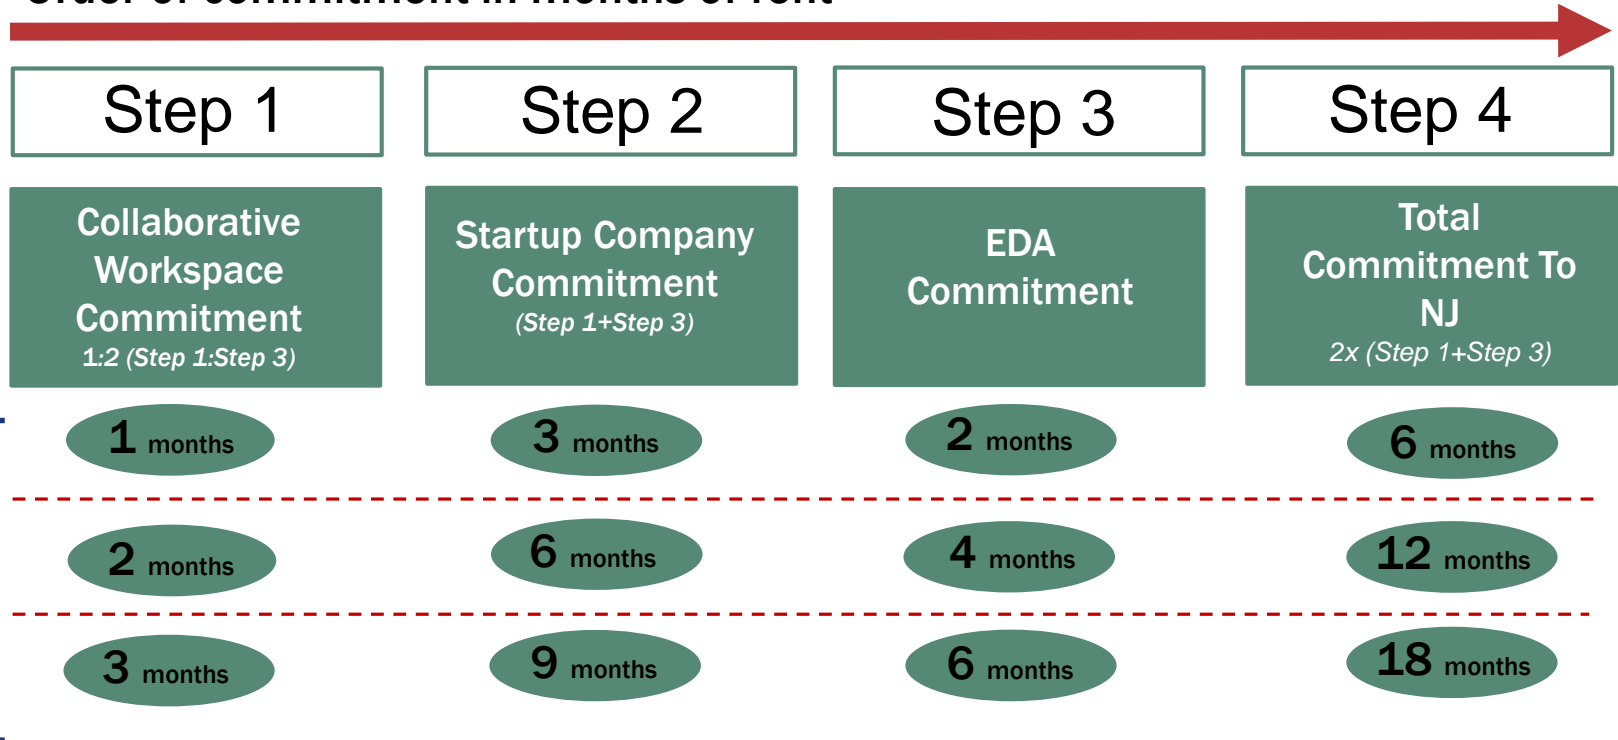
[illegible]

| Step 1 | Step 2 | Step 3 | Step 4 |
|---|---|---|---|
| Collaborative Workspace Commitment 1:2 (Step 1:Step 3) | Startup Company Commitment (Step 1+Step 3) | EDA Commitment | Total Commitment To NJ 2x (Step 1+Step 3) |
| 1 months | 3 months | 2 months | 6 months |
| 2 months | 6 months | 4 months | 12 months |
| 3 months | 9 months | 6 months | 18 months |